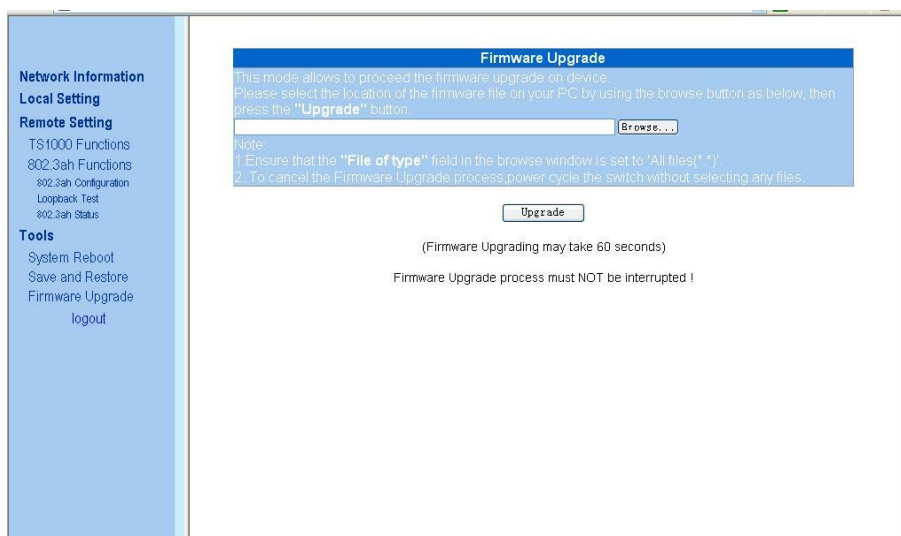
Network Information
Local Setting
Remote Setting
TS1000 Functions
802.3ah Functions
802.3ah Configuration
Loopback Test
802.3ah Status
Tools
System Reboot
Save and Restore
Firmware Upgrade
logout

Firmware Upgrade

This mode allows to proceed the firmware upgrade on device.
Please select the location of the firmware file on your PC by using the browse button as below, then press the **"Upgrade"** button.

Browse...

Note:
1.Ensure that the **"File of type"** field in the browse window is set to 'All files(*.*)'.
2. To cancel the Firmware Upgrade process,power cycle the switch without selecting any files.

Upgrade

(Firmware Upgrading may take 60 seconds)

Firmware Upgrade process must NOT be interrupted !